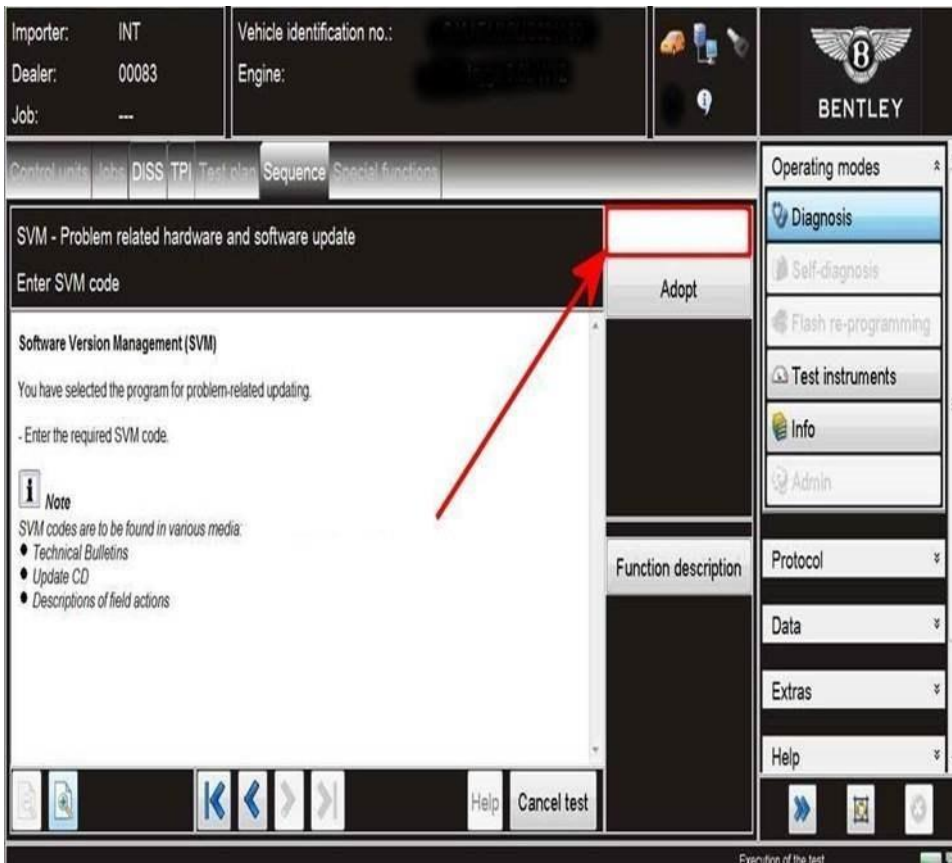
Importer: INT
Dealer: 00083
Job: ---

Vehicle identification no.: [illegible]
Engine: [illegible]

BENTLEY

Control units Jobs DISS TPI Test plan Sequence Special functions

Operating modes

Diagnosis
Self-diagnosis
Flash re-programming
Test instruments
Info
Admin

SVM - Problem related hardware and software update
Enter SVM code

Adopt

Software Version Management (SVM)

You have selected the program for problem-related updating.

- Enter the required SVM code.

Note
SVM codes are to be found in various media:
• Technical Bulletins
• Update CD
• Descriptions of field actions

Function description

Protocol
Data
Extras
Help

Help Cancel test

Execution of the test